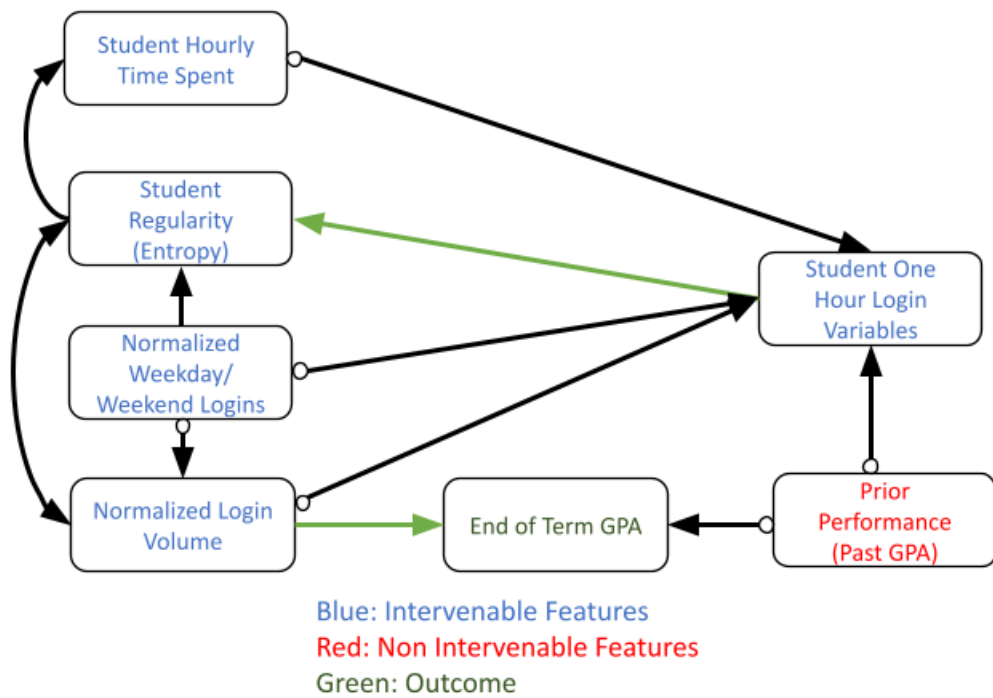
Student Hourly Time Spent

Student Regularity (Entropy)

Student One Hour Login Variables

Normalized Weekday/ Weekend Logins

Normalized Login Volume

End of Term GPA

Prior Performance (Past GPA)

Blue: Intervenable Features
Red: Non Intervenable Features
Green: Outcome